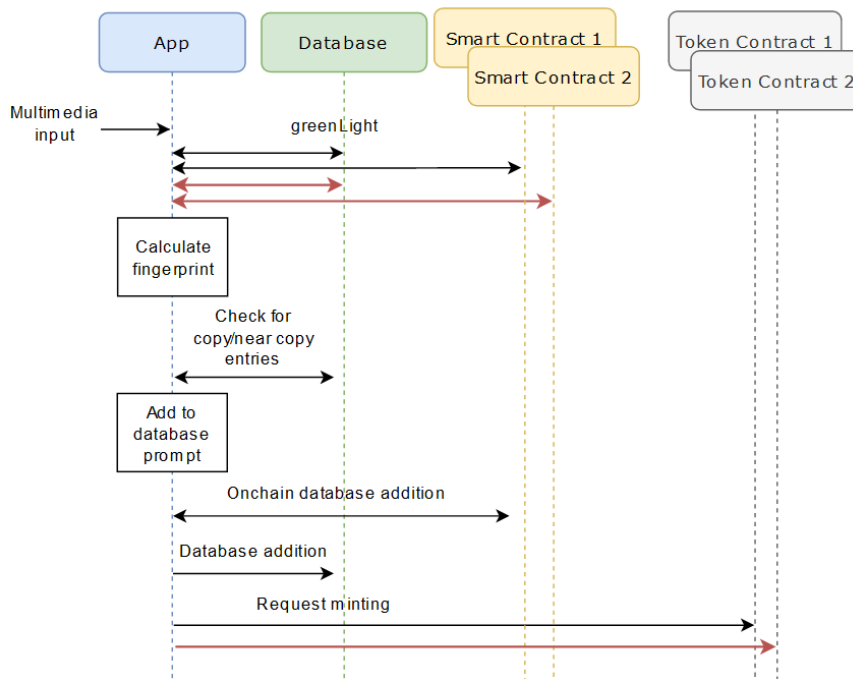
App

Database

Smart Contract 1

Smart Contract 2

Token Contract 1

Token Contract 2

Multimedia input

greenLight

Calculate fingerprint

Check for copy/near copy entries

Add to database prompt

Onchain database addition

Database addition

Request minting